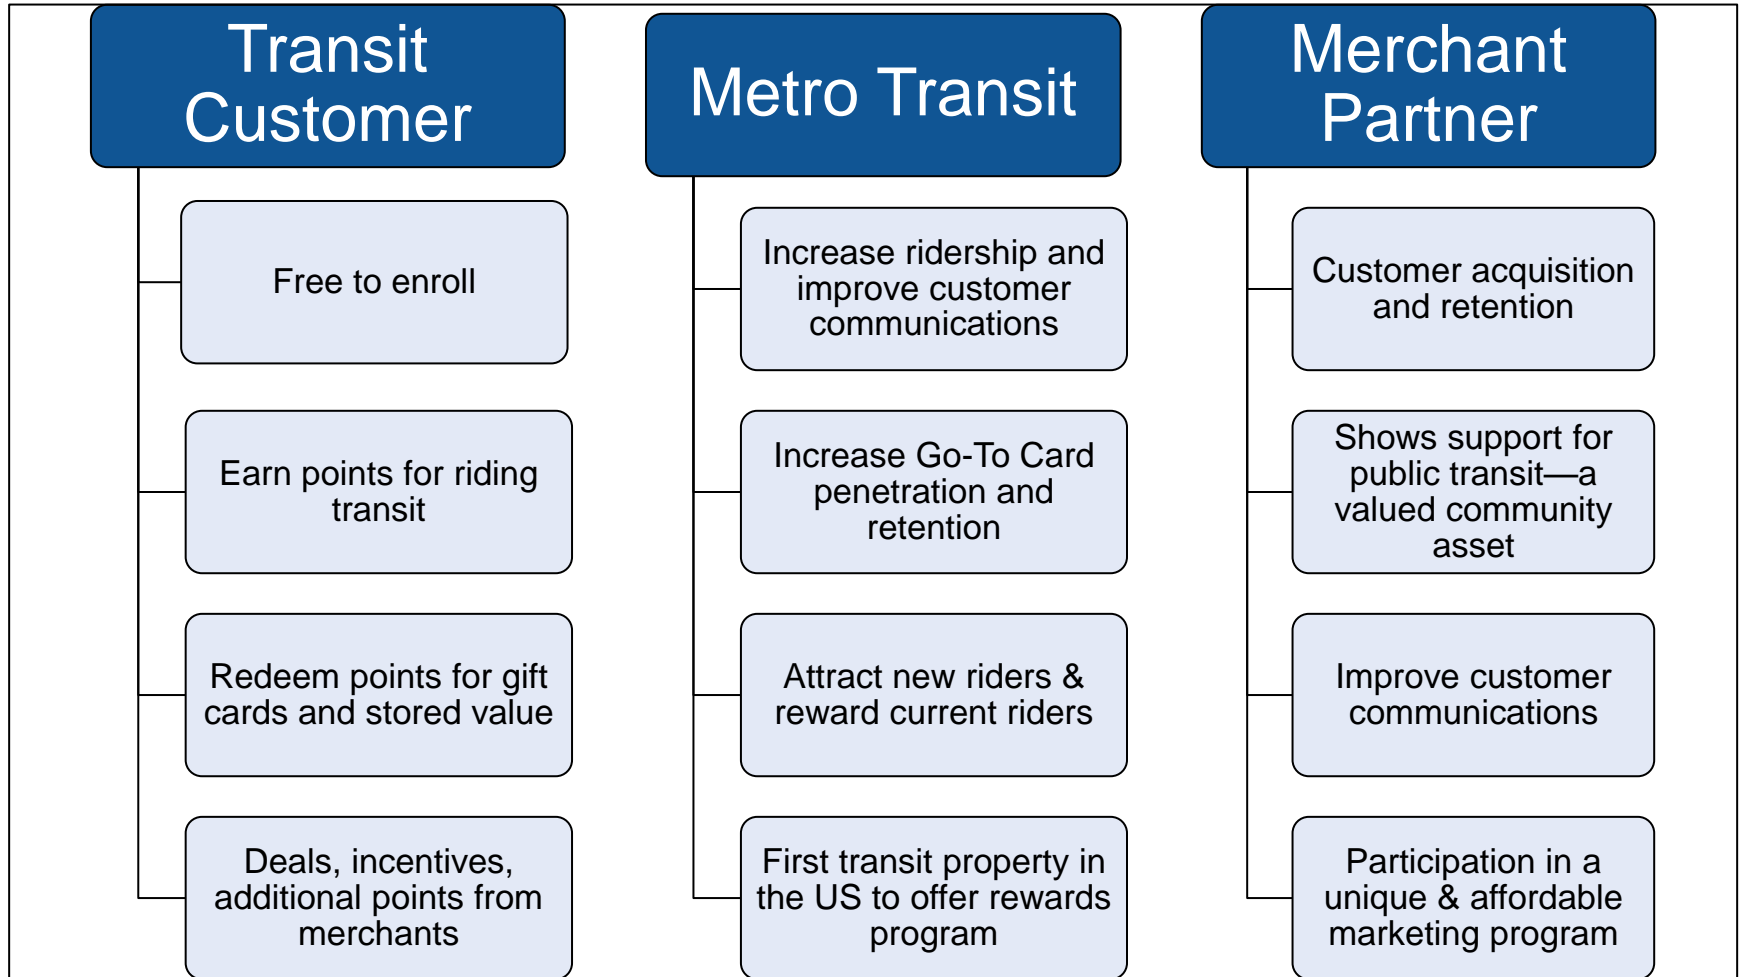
Transit Customer

Free to enroll

Earn points for riding transit

Redeem points for gift cards and stored value

Deals, incentives, additional points from merchants

Metro Transit

Increase ridership and improve customer communications

Increase Go-To Card penetration and retention

Attract new riders & reward current riders

First transit property in the US to offer rewards program

Merchant Partner

Customer acquisition and retention

Shows support for public transit—a valued community asset

Improve customer communications

Participation in a unique & affordable marketing program